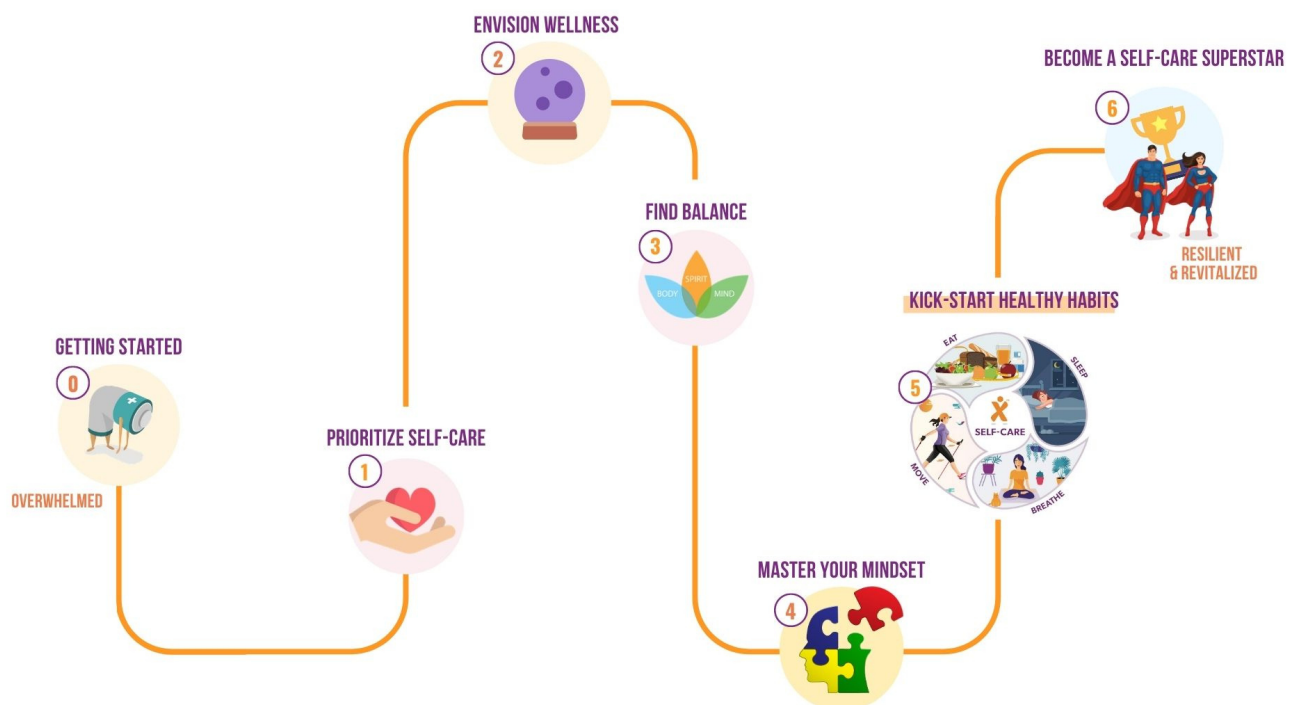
GETTING STARTED
0
OVERWHELMED

PRIORITIZE SELF-CARE
1

ENVISION WELLNESS
2

FIND BALANCE
3
SPIRIT
BODY
MIND

MASTER YOUR MINDSET
4

KICK-START HEALTHY HABITS
5
EAT
SLEEP
SELF-CARE
MOVE
BREATHE

BECOME A SELF-CARE SUPERSTAR
6
RESILIENT
& REVITALIZED